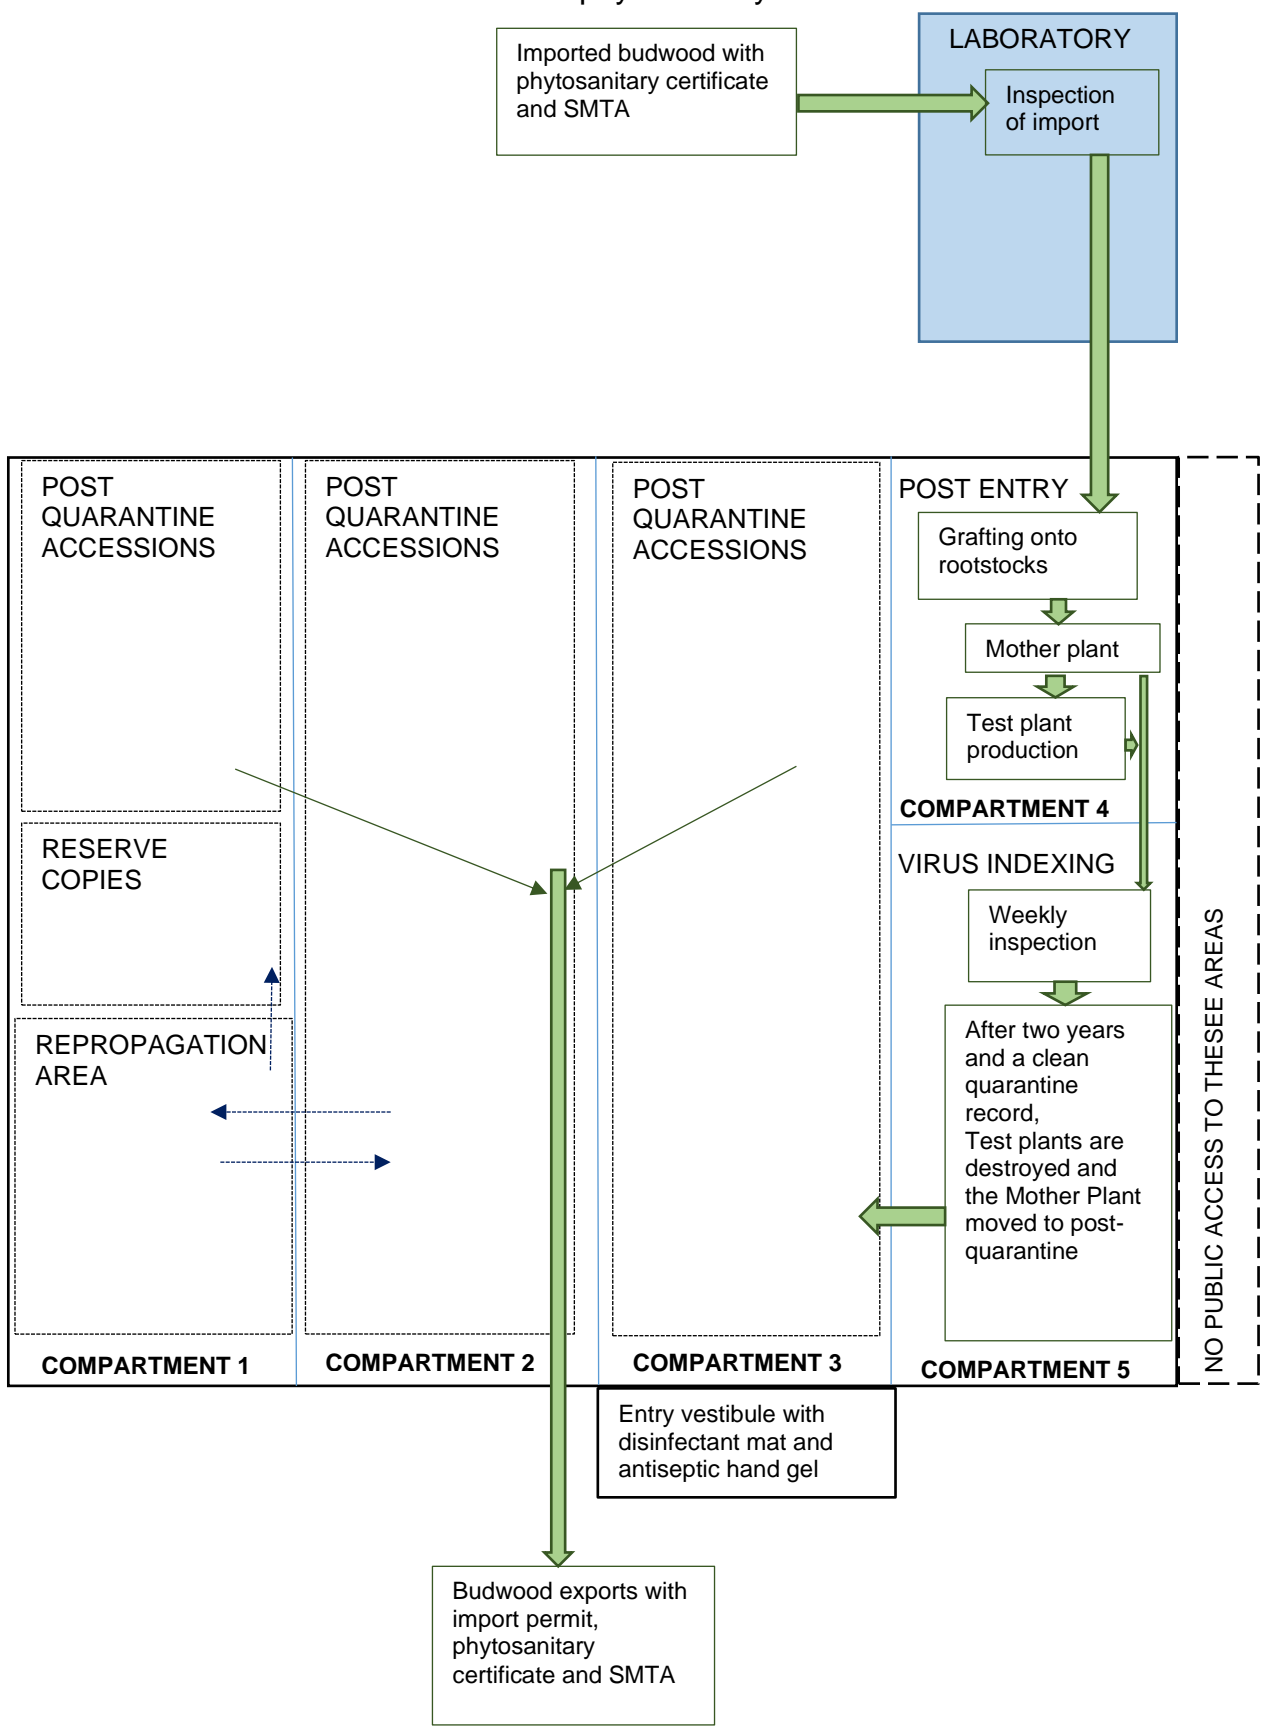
Imported budwood with phytosanitary certificate and SMTA

LABORATORY

Inspection of import

POST QUARANTINE ACCESSIONS

RESERVE COPIES

REPROPAGATION AREA

COMPARTMENT 1

POST QUARANTINE ACCESSIONS

COMPARTMENT 2

POST QUARANTINE ACCESSIONS

COMPARTMENT 3

POST ENTRY

Grafting onto rootstocks

Mother plant

Test plant production

COMPARTMENT 4

VIRUS INDEXING

Weekly inspection

After two years and a clean quarantine record, Test plants are destroyed and the Mother Plant moved to post-quarantine

COMPARTMENT 5

NO PUBLIC ACCESS TO THESEE AREAS

Entry vestibule with disinfectant mat and antiseptic hand gel

Budwood exports with import permit, phytosanitary certificate and SMTA